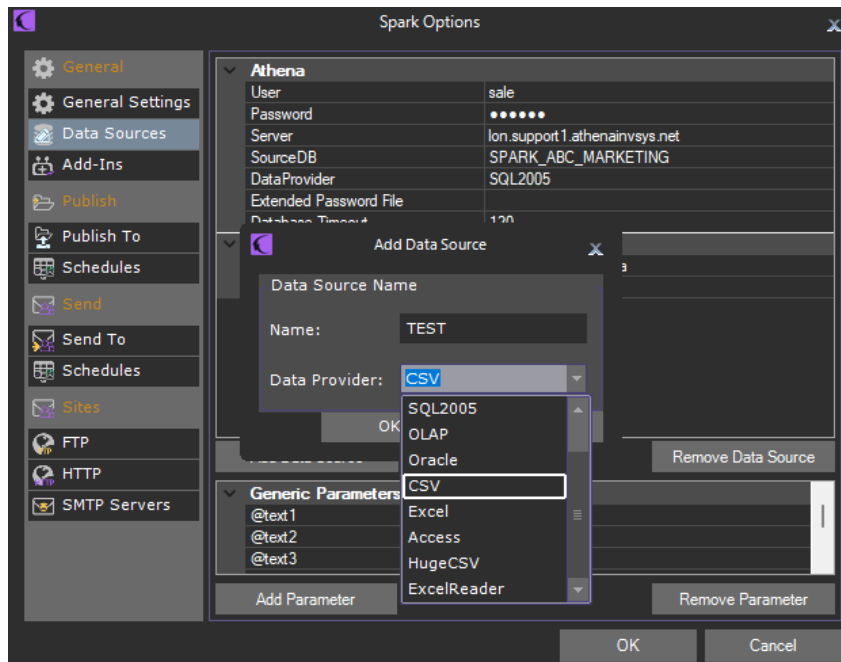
Spark Options

General
General Settings
Data Sources
Add-Ins
Publish
Publish To
Schedules
Send
Send To
Schedules
Sites
FTP
HTTP
SMTP Servers

Athena

| | |
|---|---|
| User | sale |
| Password | •••••• |
| Server | lon.support1.athenainvsys.net |
| SourceDB | SPARK_ABC_MARKETING |
| DataProvider | SQL2005 |
| Extended Password File | |
| Database Timeout | 120 |

Add Data Source

Data Source Name

Name: TEST

Data Provider: CSV

SQL2005
OLAP
Oracle
CSV
Excel
Access
HugeCSV
ExcelReader

OK

Add Data Source

Remove Data Source

Generic Parameters

@text1
@text2
@text3

Add Parameter

Remove Parameter

OK

Cancel